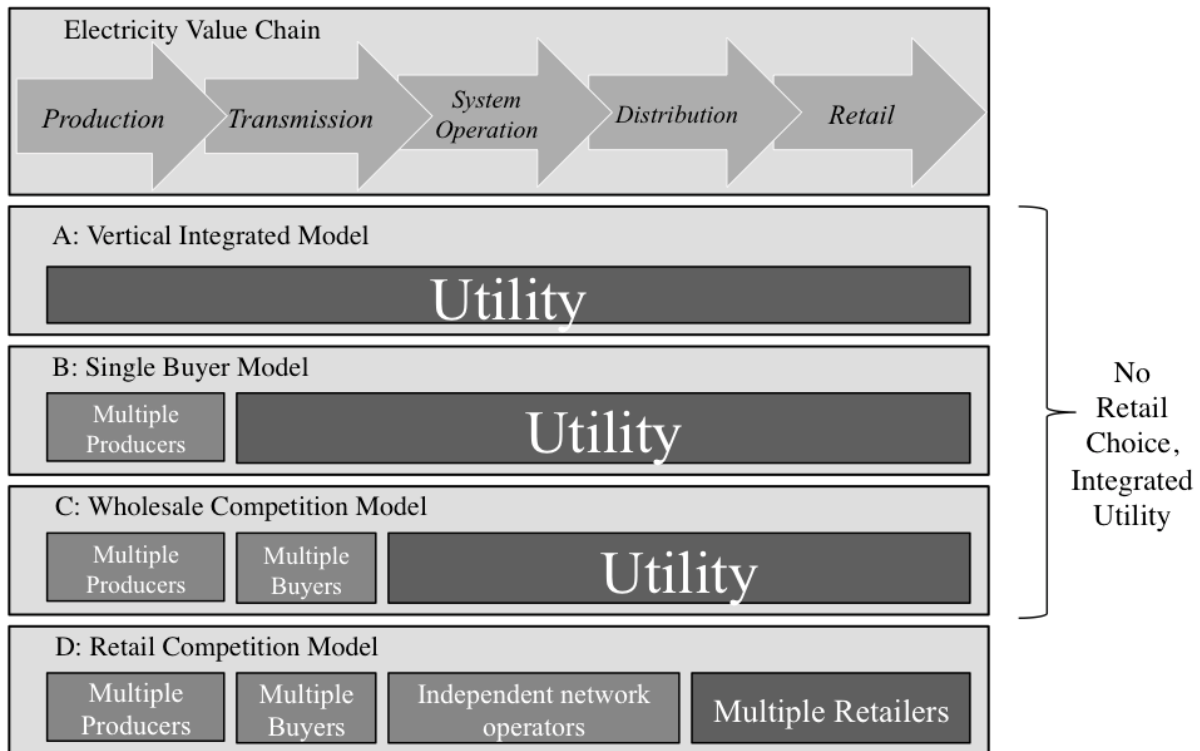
Electricity Value Chain

Production

Transmission

System Operation

Distribution

Retail

A: Vertical Integrated Model

Utility

B: Single Buyer Model

Multiple Producers

Utility

C: Wholesale Competition Model

Multiple Producers

Multiple Buyers

Utility

No Retail Choice, Integrated Utility

D: Retail Competition Model

Multiple Producers

Multiple Buyers

Independent network operators

Multiple Retailers